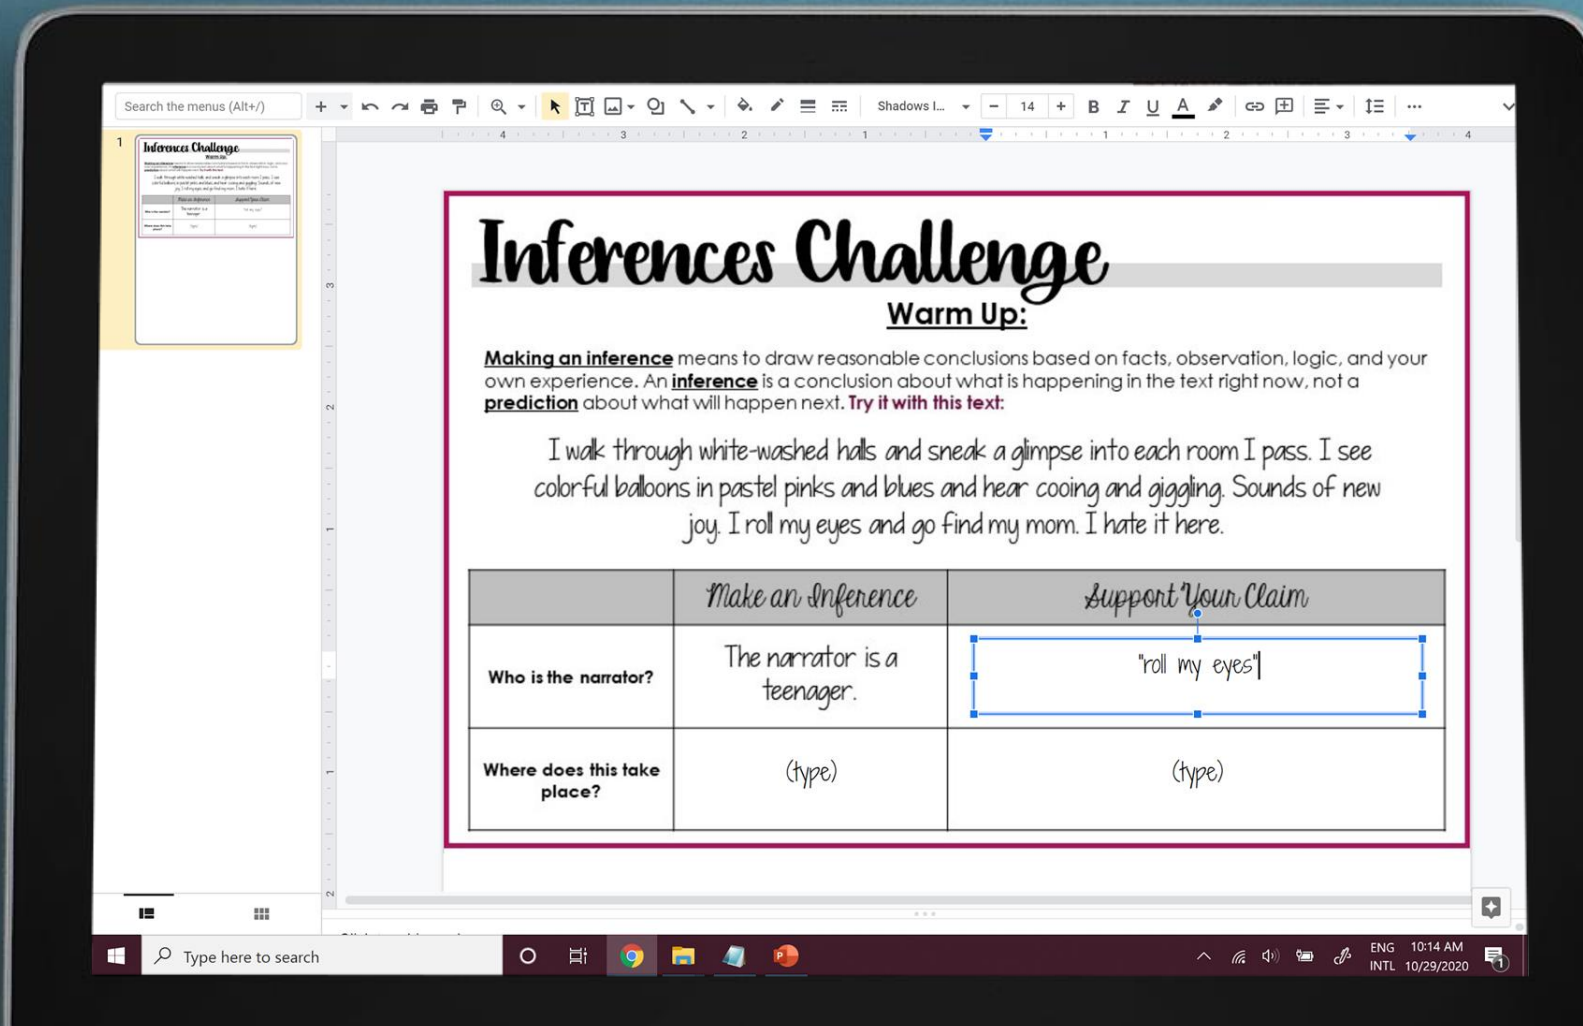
Search the menus (Alt+/)

Shadows I... 14

1

Inferences Challenge

Warm Up:

Making an inference means to draw reasonable conclusions based on facts, observation, logic, and your own experience. An inference is a conclusion about what is happening in the text right now, not a prediction about what will happen next. Try it with this text:

I walk through white-washed halls and sneak a glimpse into each room I pass. I see colorful balloons in pastel pinks and blues and hear cooing and giggling. Sounds of new joy. I roll my eyes and go find my mom. I hate it here.

| | Make an Inference | Support Your Claim |
|---|---|---|
| Who is the narrator? | The narrator is a teenager. | "roll my eyes" |
| Where does this take place? | (type) | (type) |

Type here to search

ENG INTL 10:14 AM 10/29/2020